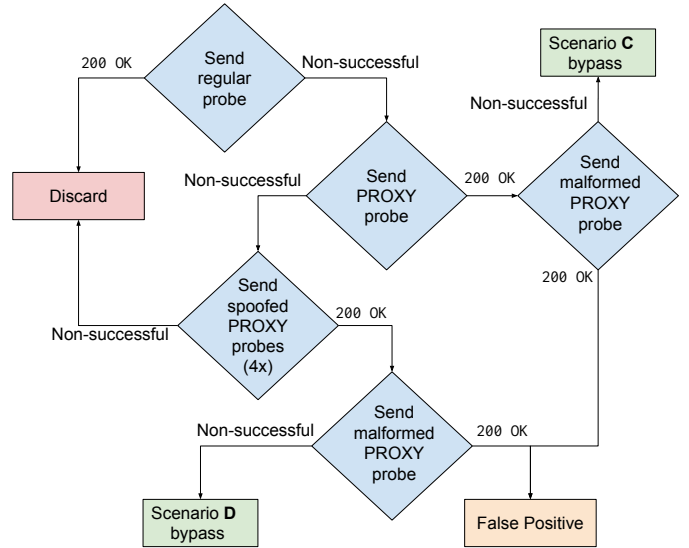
Send regular probe

200 OK

Non-successful

Scenario **C** bypass

Non-successful

Discard

Non-successful

Send PROXY probe

200 OK

Send malformed PROXY probe

200 OK

Send spoofed PROXY probes (4x)

200 OK

Non-successful

Send malformed PROXY probe

Non-successful

200 OK

Scenario **D** bypass

False Positive